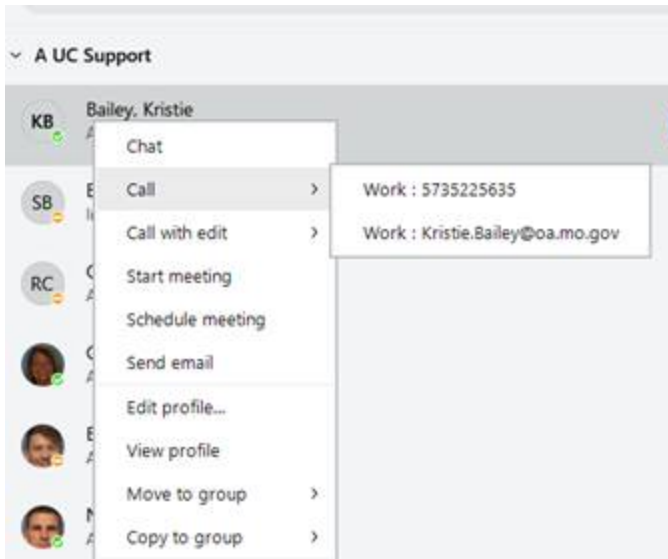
A UC Support

KB Bailey, Kristie

SB

RC

Chat
Call
Call with edit
Start meeting
Schedule meeting
Send email
Edit profile...
View profile
Move to group
Copy to group

Work : 5735225635
Work : Kristie.Bailey@oa.mo.gov